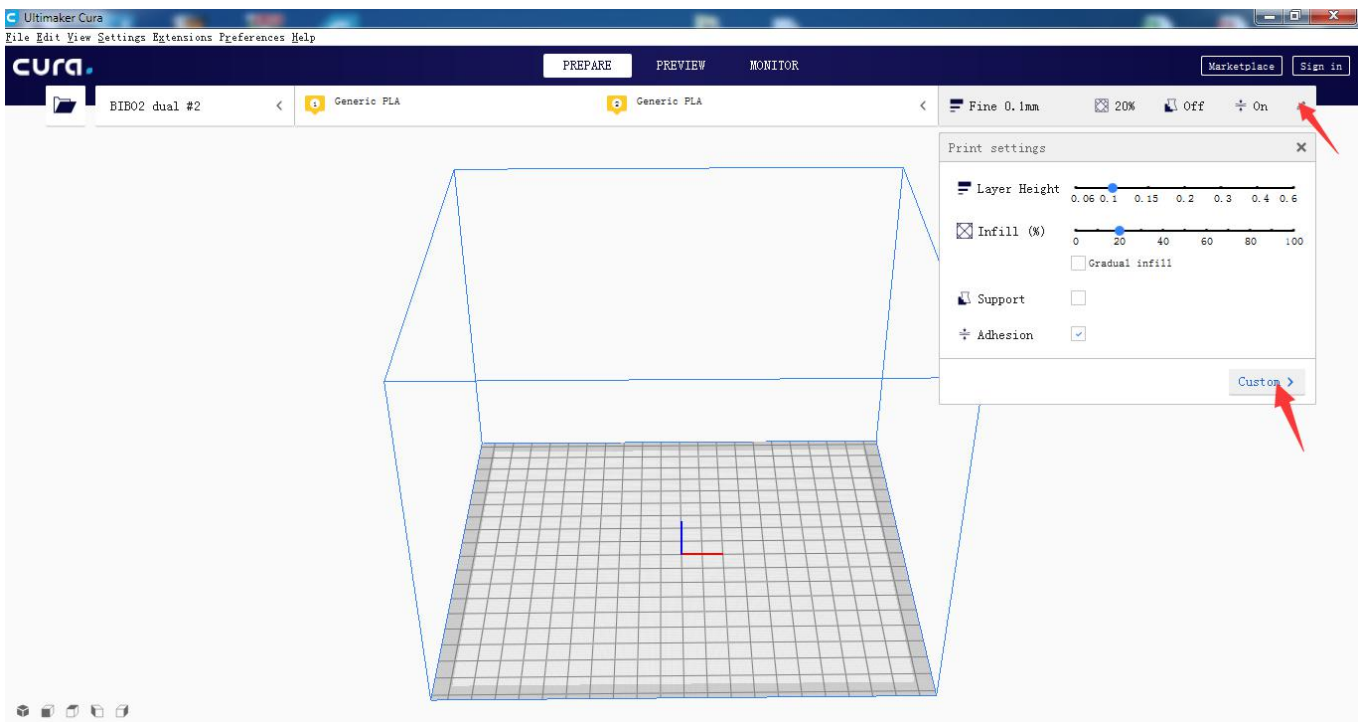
Ultimaker Cura

File Edit View Settings Extensions Preferences Help

cura.

PREPARE PREVIEW MONITOR

Marketplace Sign in

BIB02 dual #2

Generic PLA

Generic PLA

Fine 0.1mm 20% Off On

Print settings

Layer Height

0.06 0.1 0.15 0.2 0.3 0.4 0.6

Infill (%)

0 20 40 60 80 100

Gradual infill

Support

Adhesion

Custom